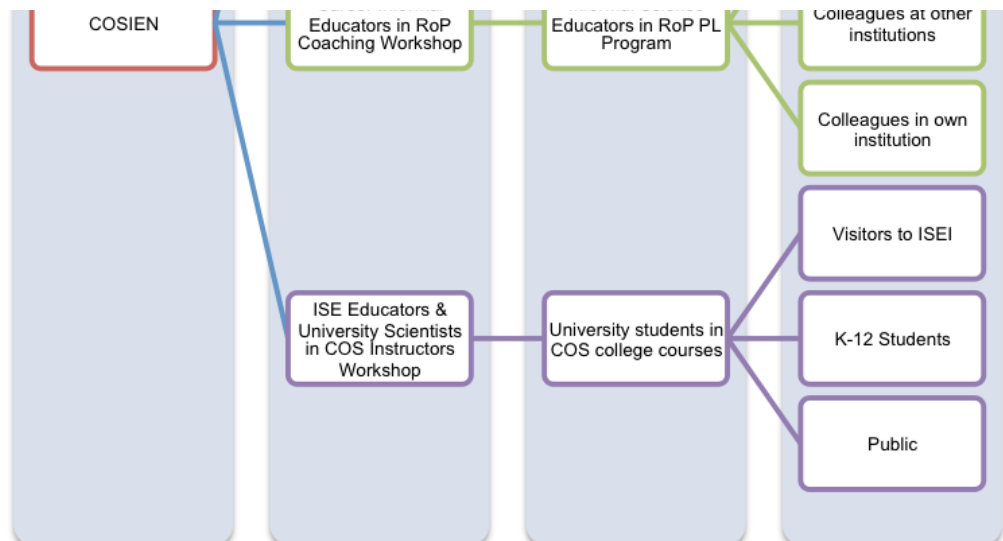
COSIEN

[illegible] Educators in RoP Coaching Workshop

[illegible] Educators in RoP PL Program

Colleagues at other institutions

Colleagues in own institution

Visitors to ISEI

ISE Educators & University Scientists in COS Instructors Workshop

University students in COS college courses

K-12 Students

Public